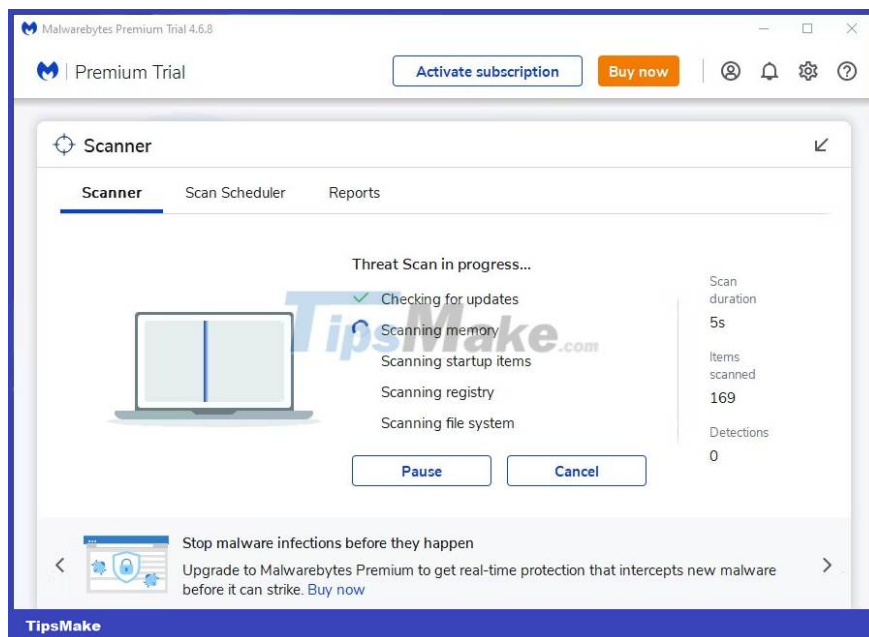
Malwarebytes Premium Trial 4.6.8

Premium Trial

Activate subscription

Buy now

Scanner

Scanner

Scan Scheduler

Reports

Threat Scan in progress...

Checking for updates

Scanning memory

Scanning startup items

Scanning registry

Scanning file system

Pause

Cancel

Scan duration

5s

Items scanned

169

Detections

0

TipsMake.com

Stop malware infections before they happen

Upgrade to Malwarebytes Premium to get real-time protection that intercepts new malware before it can strike. Buy now

TipsMake